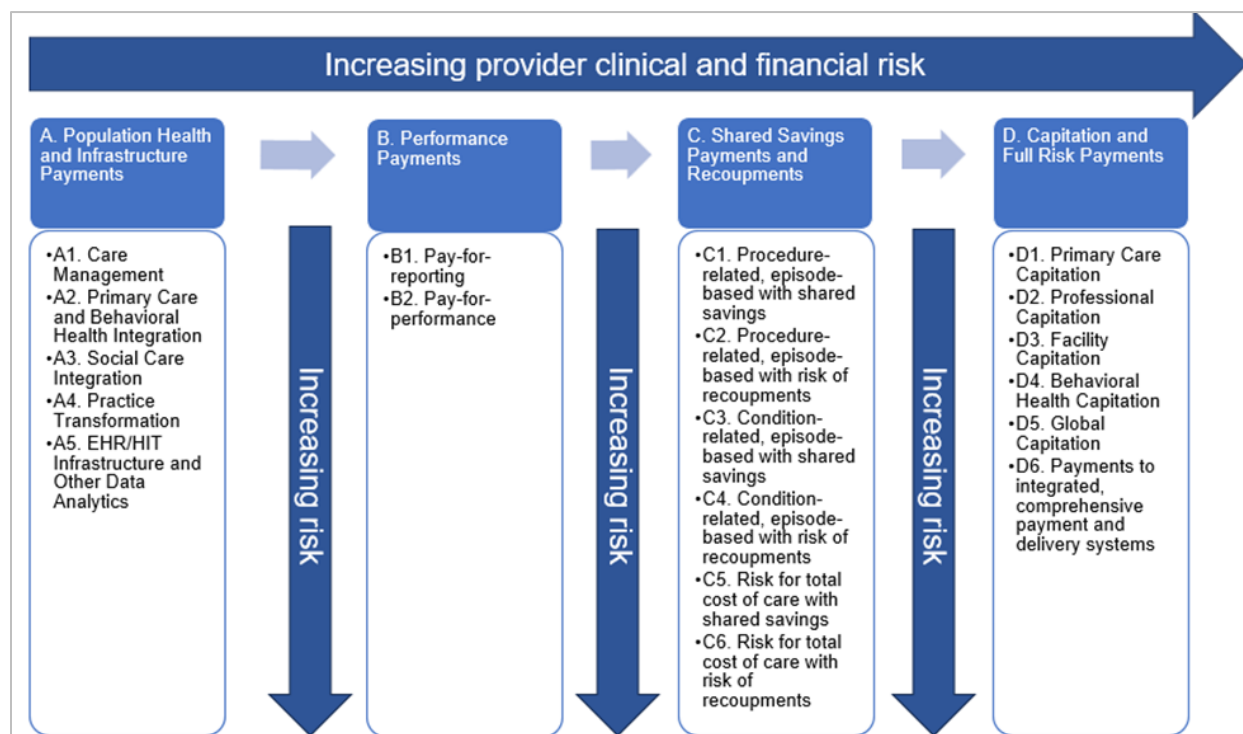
Increasing provider clinical and financial risk

A. Population Health and Infrastructure Payments

•A1. Care Management
•A2. Primary Care and Behavioral Health Integration
•A3. Social Care Integration
•A4. Practice Transformation
•A5. EHR/HIT Infrastructure and Other Data Analytics

Increasing risk

B. Performance Payments

•B1. Pay-for-reporting
•B2. Pay-for-performance

Increasing risk

C. Shared Savings Payments and Recoupments

•C1. Procedure-related, episode-based with shared savings
•C2. Procedure-related, episode-based with risk of recoupments
•C3. Condition-related, episode-based with shared savings
•C4. Condition-related, episode-based with risk of recoupments
•C5. Risk for total cost of care with shared savings
•C6. Risk for total cost of care with risk of recoupments

Increasing risk

D. Capitation and Full Risk Payments

•D1. Primary Care Capitation
•D2. Professional Capitation
•D3. Facility Capitation
•D4. Behavioral Health Capitation
•D5. Global Capitation
•D6. Payments to integrated, comprehensive payment and delivery systems